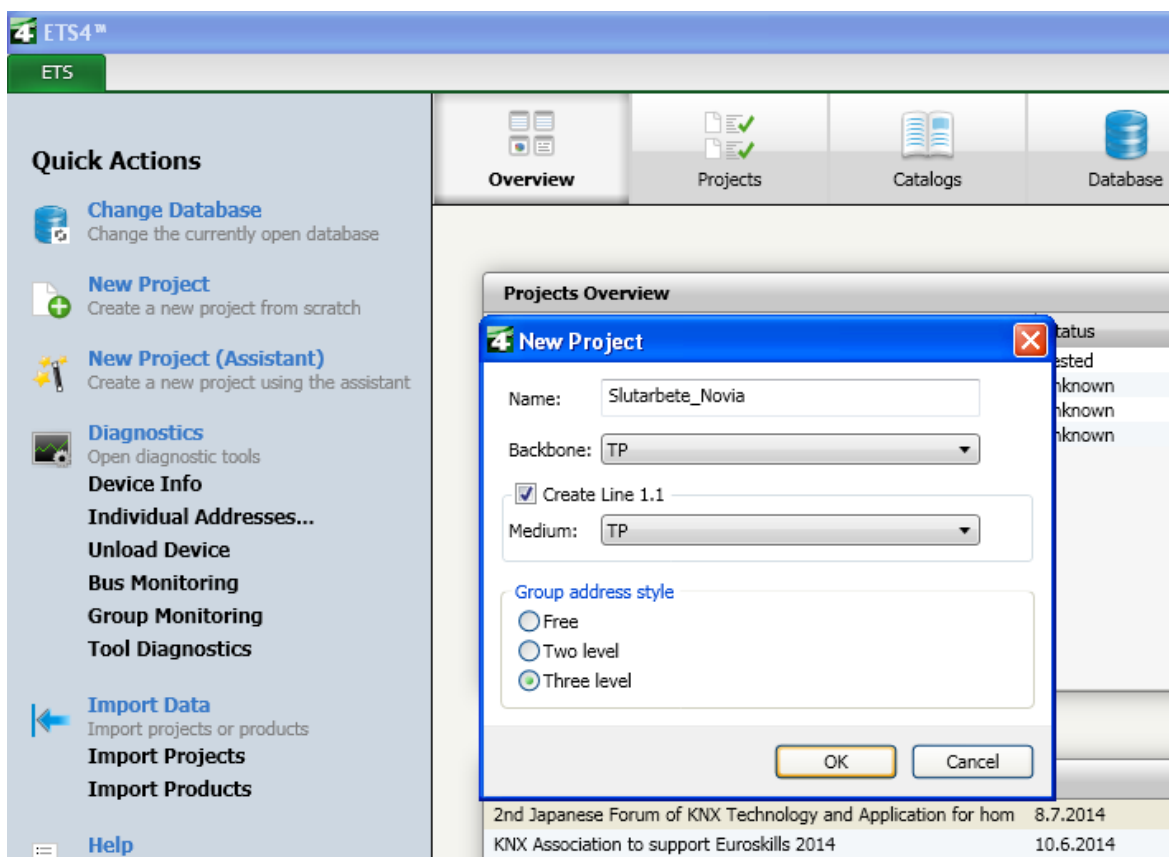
ETS4™

ETS

Quick Actions

Change Database
Change the currently open database

New Project
Create a new project from scratch

New Project (Assistant)
Create a new project using the assistant

Diagnostics
Open diagnostic tools
Device Info
Individual Addresses...
Unload Device
Bus Monitoring
Group Monitoring
Tool Diagnostics

Import Data
Import projects or products
Import Projects
Import Products

Help

Overview | Projects | Catalogs | Database

Projects Overview

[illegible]tatus
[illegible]ested
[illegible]nknown
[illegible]nknown
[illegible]nknown

New Project

Name: Slutarbete_Novia

Backbone: TP

Create Line 1.1

Medium: TP

Group address style
Free
Two level
Three level

OK | Cancel

| 2nd Japanese Forum of KNX Technology and Application for hom | 8.7.2014 |
|---|---|
| KNX Association to support Euroskills 2014 | 10.6.2014 |